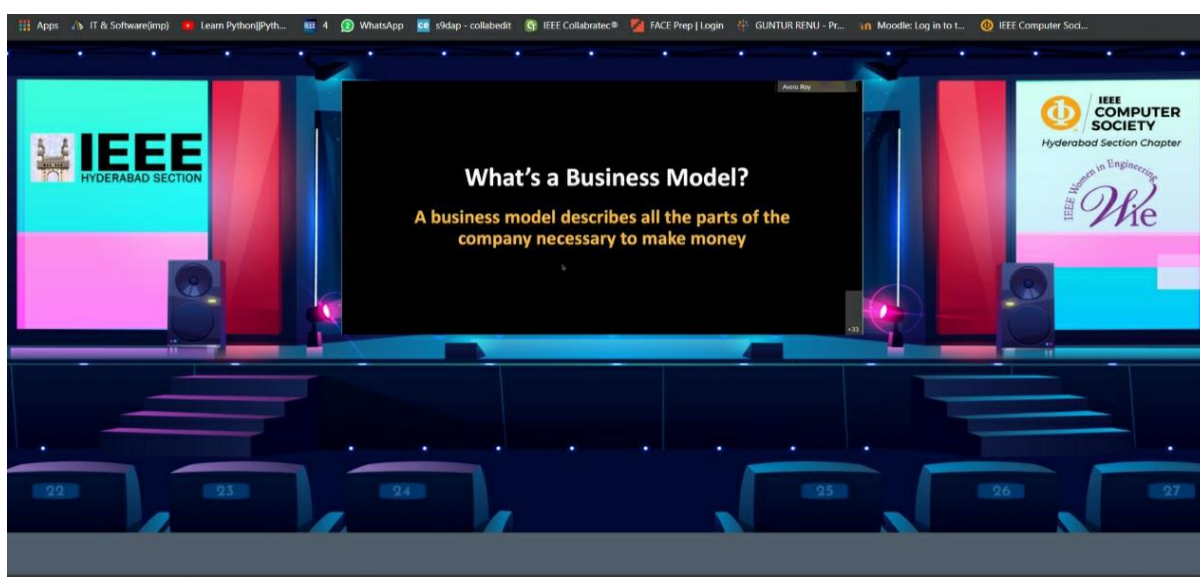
Apps IT & Software(imp) Learn Python||Pyth... 4 WhatsApp s9dap - collabedit IEEE Collabratec® FACE Prep | Login GUNTUR RENU - Pr... Moodle: Log in to t... IEEE Computer Soci...

IEEE
HYDERABAD SECTION

Avirα Roy

What's a Business Model?

A business model describes all the parts of the company necessary to make money

+33

IEEE COMPUTER SOCIETY
Hyderabad Section Chapter

IEEE Women in Engineering
WIE

22 23 24 25 26 27